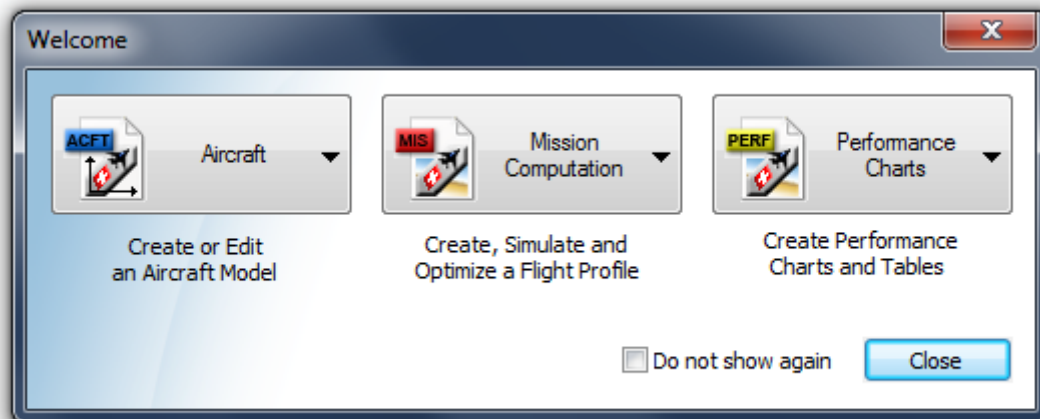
Welcome

ACFT

Aircraft

Create or Edit an Aircraft Model

MIS

Mission Computation

Create, Simulate and Optimize a Flight Profile

PERF

Performance Charts

Create Performance Charts and Tables

Do not show again

Close